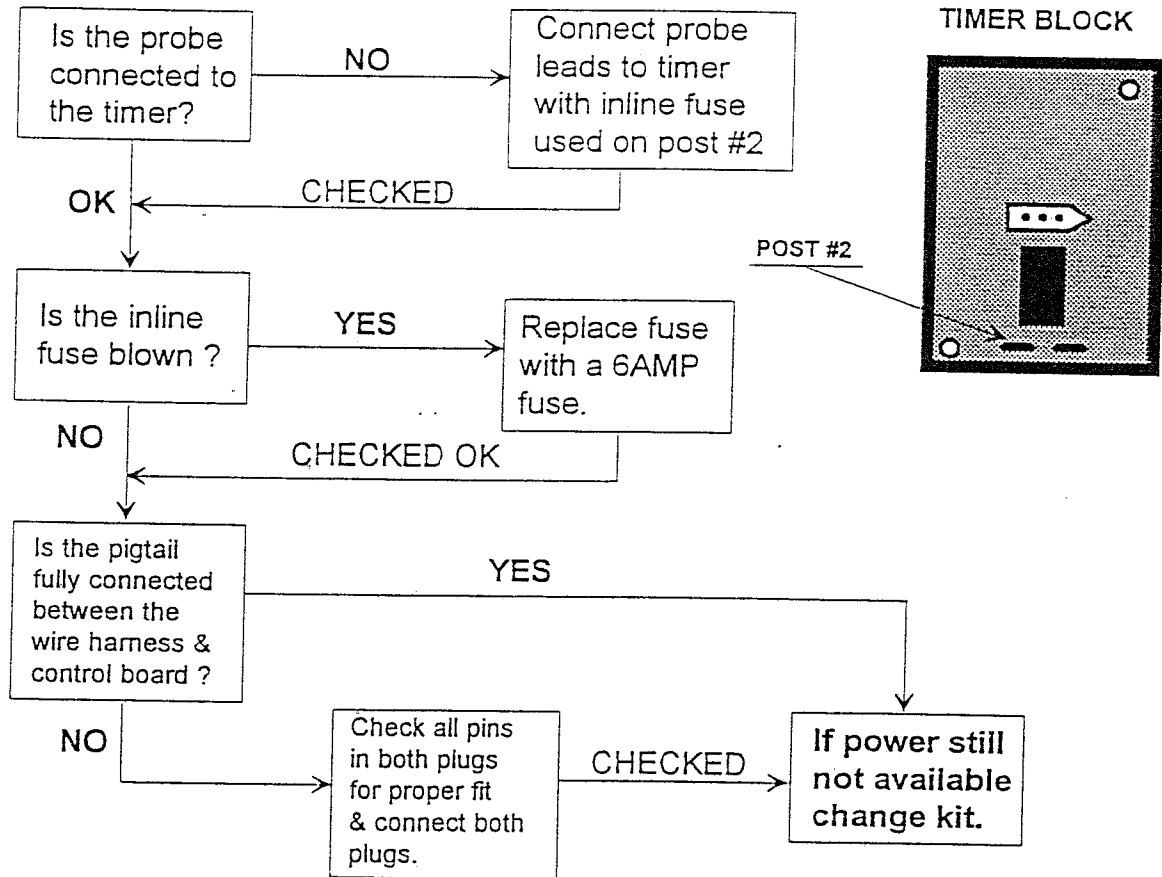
Is the probe connected to the timer?

NO

Connect probe leads to timer with inline fuse used on post #2

TIMER BLOCK

CHECKED

OK

POST #2

Is the inline fuse blown ?

YES

Replace fuse with a 6AMP fuse.

NO

CHECKED OK

Is the pigtail fully connected between the wire harness & control board ?

YES

NO

Check all pins in both plugs for proper fit & connect both plugs.

CHECKED

If power still not available change kit.